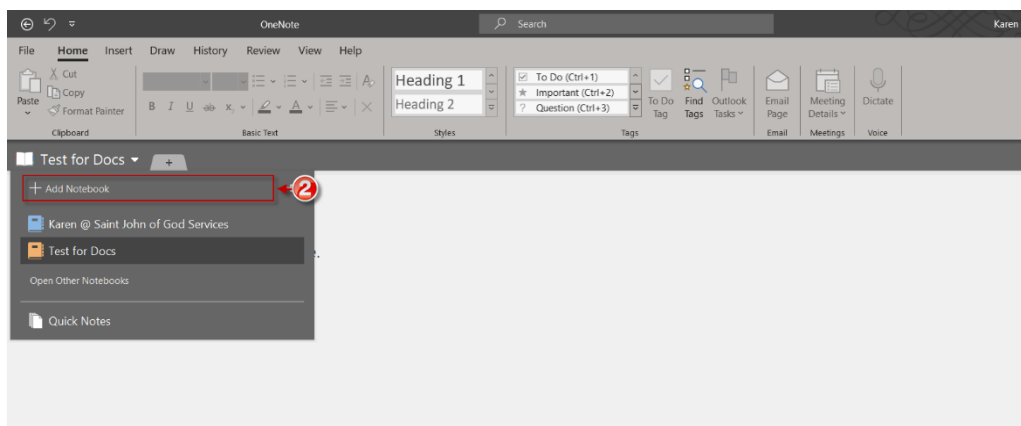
OneNote
Search
Karen

File Home Insert Draw History Review View Help

Cut
Copy
Paste
Format Painter
Clipboard

B I U ab $x_2$ A
Basic Text

Heading 1
Heading 2
Styles

To Do (Ctrl+1)
Important (Ctrl+2)
Question (Ctrl+3)
To Do Tag
Find Tags
Outlook Tasks
Tags

Email Page
Email

Meeting Details
Meetings

Dictate
Voice

Test for Docs
+

+ Add Notebook
2
Karen @ Saint John of God Services
Test for Docs
Open Other Notebooks
Quick Notes